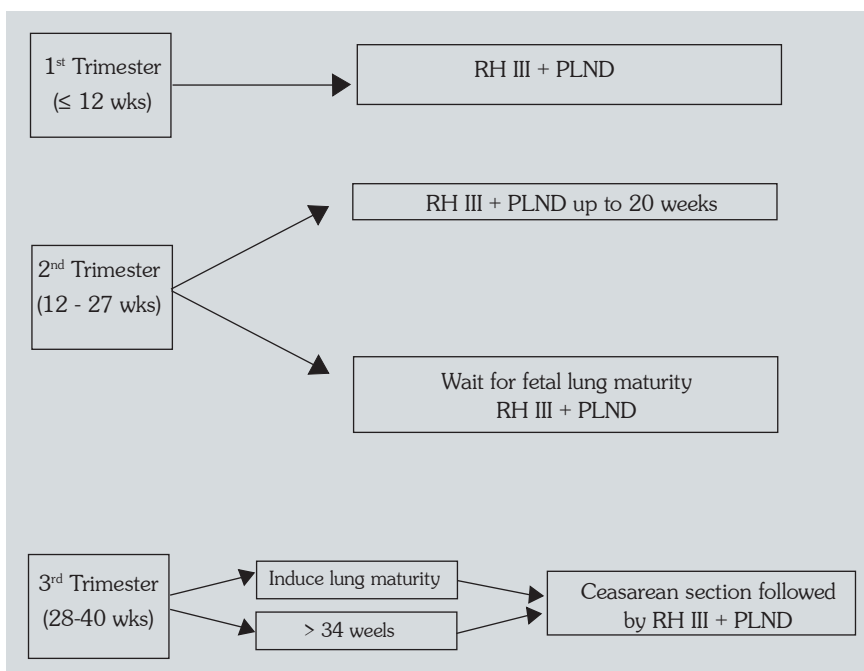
1$^{st}$ Trimester
(≤ 12 wks)

RH III + PLND

RH III + PLND up to 20 weeks

2$^{nd}$ Trimester
(12 - 27 wks)

Wait for fetal lung maturity
RH III + PLND

3$^{rd}$ Trimester
(28-40 wks)

Induce lung maturity

> 34 weels

Ceasarean section followed by RH III + PLND